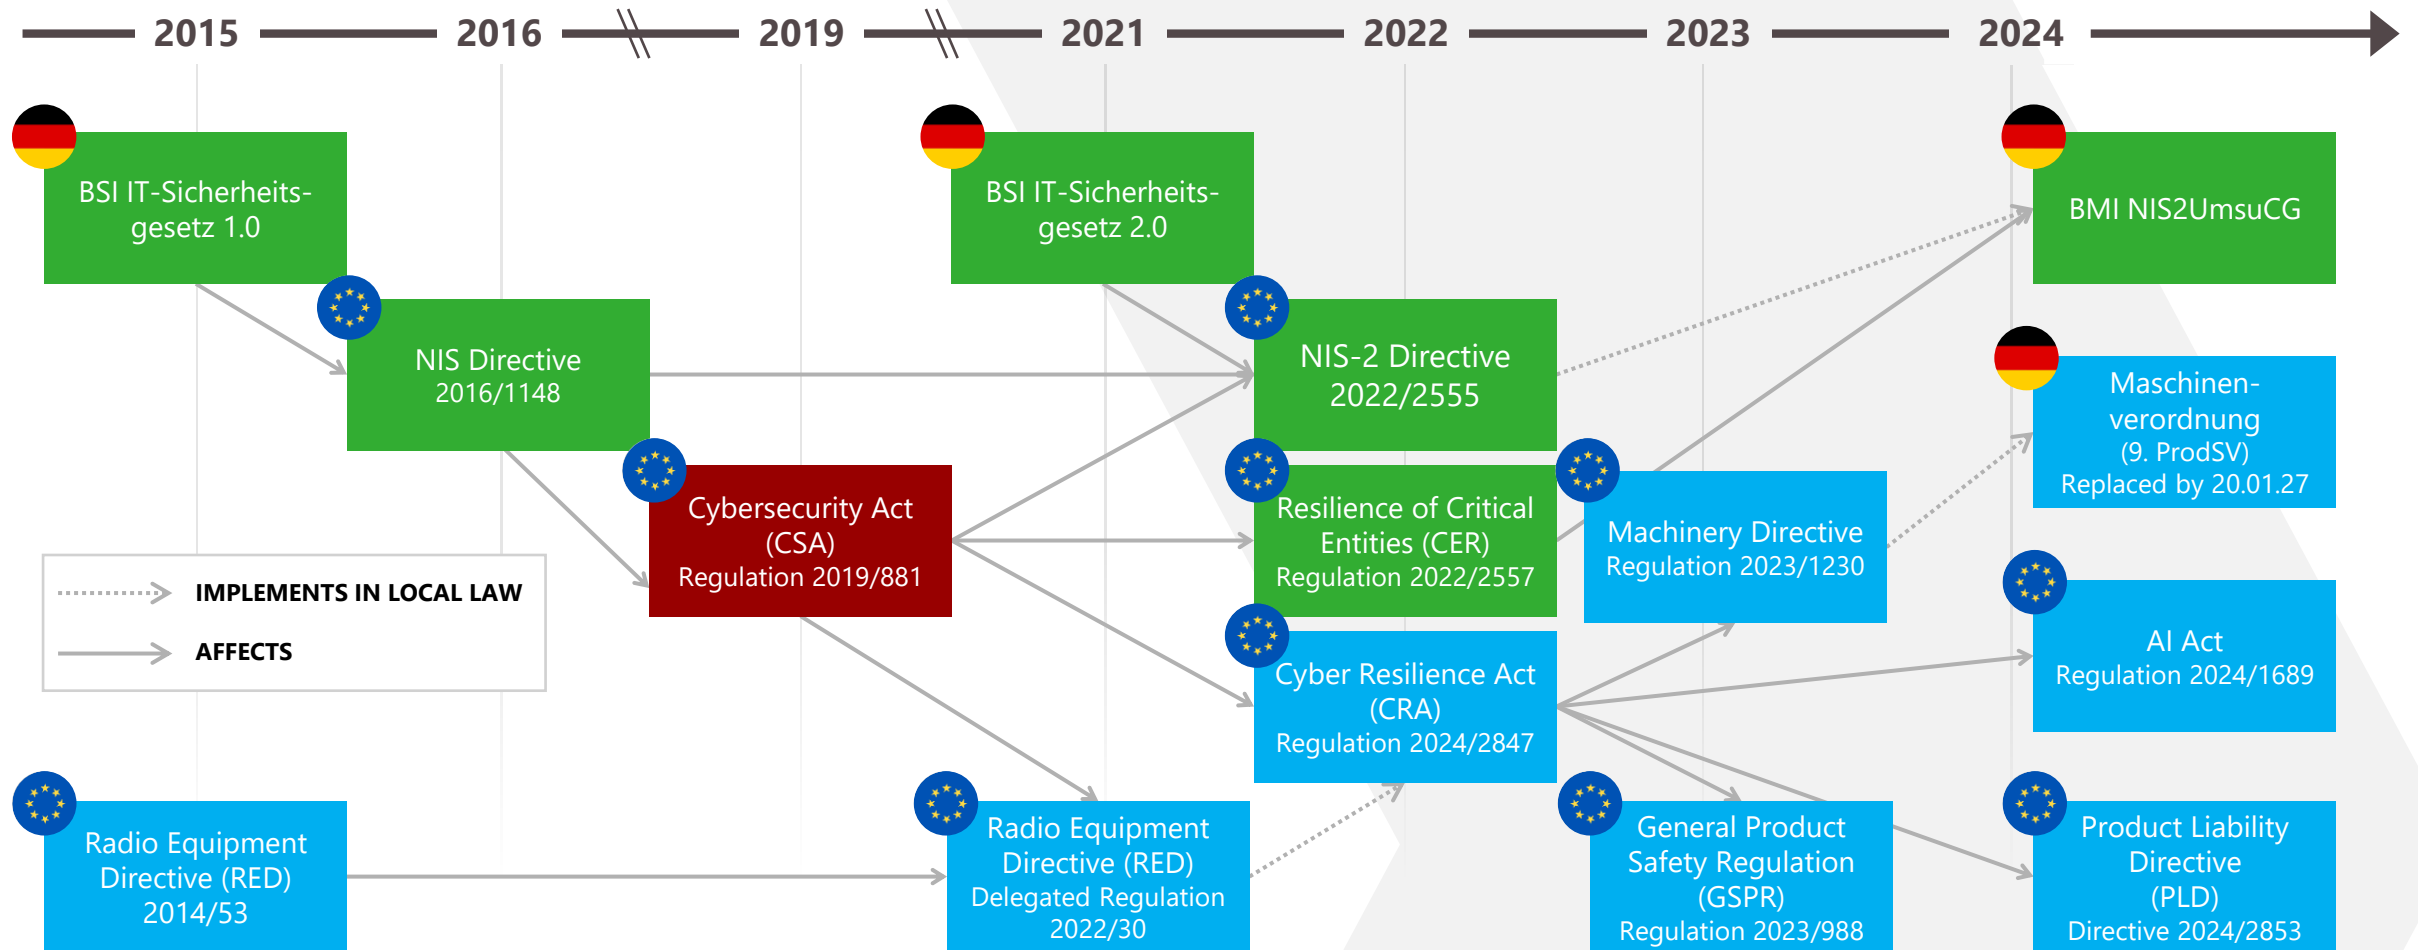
2015 2016 2019 2021 2022 2023 2024

BSI IT-Sicherheitsgesetz 1.0

BSI IT-Sicherheitsgesetz 2.0

BMI NIS2UmsuCG

NIS Directive 2016/1148

NIS-2 Directive 2022/2555

Maschinenverordnung (9. ProdSV) Replaced by 20.01.27

Cybersecurity Act (CSA) Regulation 2019/881

Resilience of Critical Entities (CER) Regulation 2022/2557

Machinery Directive Regulation 2023/1230

IMPLEMENTS IN LOCAL LAW

AFFECTS

AI Act Regulation 2024/1689

Cyber Resilience Act (CRA) Regulation 2024/2847

Radio Equipment Directive (RED) 2014/53

Radio Equipment Directive (RED) Delegated Regulation 2022/30

General Product Safety Regulation (GSPR) Regulation 2023/988

Product Liability Directive (PLD) Directive 2024/2853